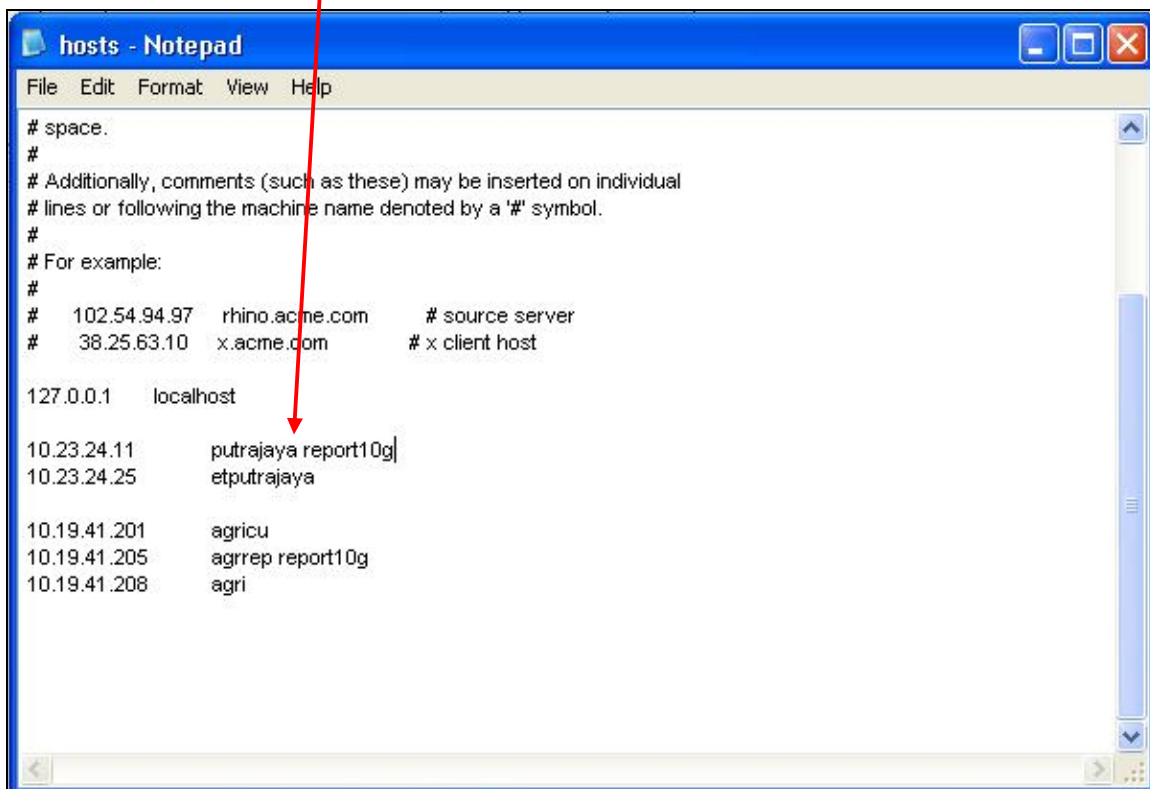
hosts - Notepad

File Edit Format View Help

# space.
#
# Additionally, comments (such as these) may be inserted on individual
# lines or following the machine name denoted by a '#' symbol.
#
# For example:
#
# 102.54.94.97 rhino.acme.com # source server
# 38.25.63.10 x.acme.com # x client host

127.0.0.1 localhost

10.23.24.11 putrajaya report10g
10.23.24.25 etputrajaya

10.19.41.201 agricu
10.19.41.205 agrrep report10g
10.19.41.208 agri